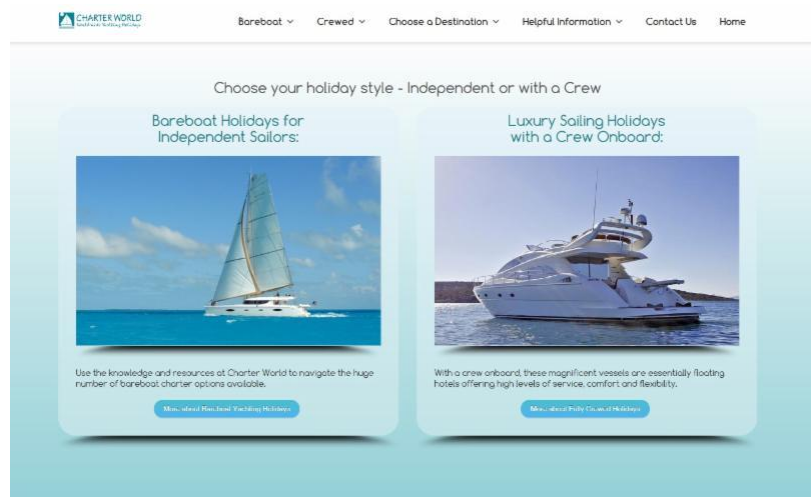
CHARTER WORLD
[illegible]

Bareboat ⌄ Crewed ⌄ Choose a Destination ⌄ Helpful Information ⌄ Contact Us Home

Choose your holiday style - Independent or with a Crew

Bareboat Holidays for Independent Sailors:

Use the knowledge and resources at Charter World to navigate the huge number of bareboat charter options available.

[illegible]

Luxury Sailing Holidays with a Crew Onboard:

With a crew onboard, these magnificent vessels are essentially floating hotels offering high levels of service, comfort and flexibility.

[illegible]